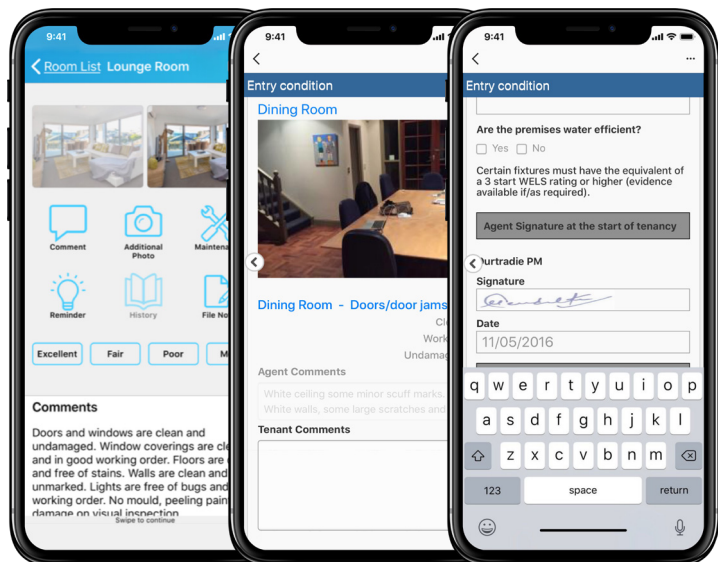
9:41

Room List Lounge Room

Comment

Additional Photo

Maintena

Reminder

History

File No

Excellent

Fair

Poor

M

Comments

Doors and windows are clean and undamaged. Window coverings are cle and in good working order. Floors are and free of stains. Walls are clean and unmarked. Lights are free of bugs and working order. No mould, peeling pain damage on visual inspection

Swipe to continue

9:41

Entry condition

Dining Room

Dining Room - Doors/door jams

Cl

Work

Undamag

Agent Comments

White ceiling some minor scuff marks. White walls, some large scratches and

Tenant Comments

9:41

Entry condition

Are the premises water efficient?

Yes

No

Certain fixtures must have the equivalent of a 3 start WELS rating or higher (evidence available if/as required).

Agent Signature at the start of tenancy

urtradie PM

Signature

Date

11/05/2016

q w e r t y u i o p

a s d f g h j k l

z x c v b n m

123

space

return